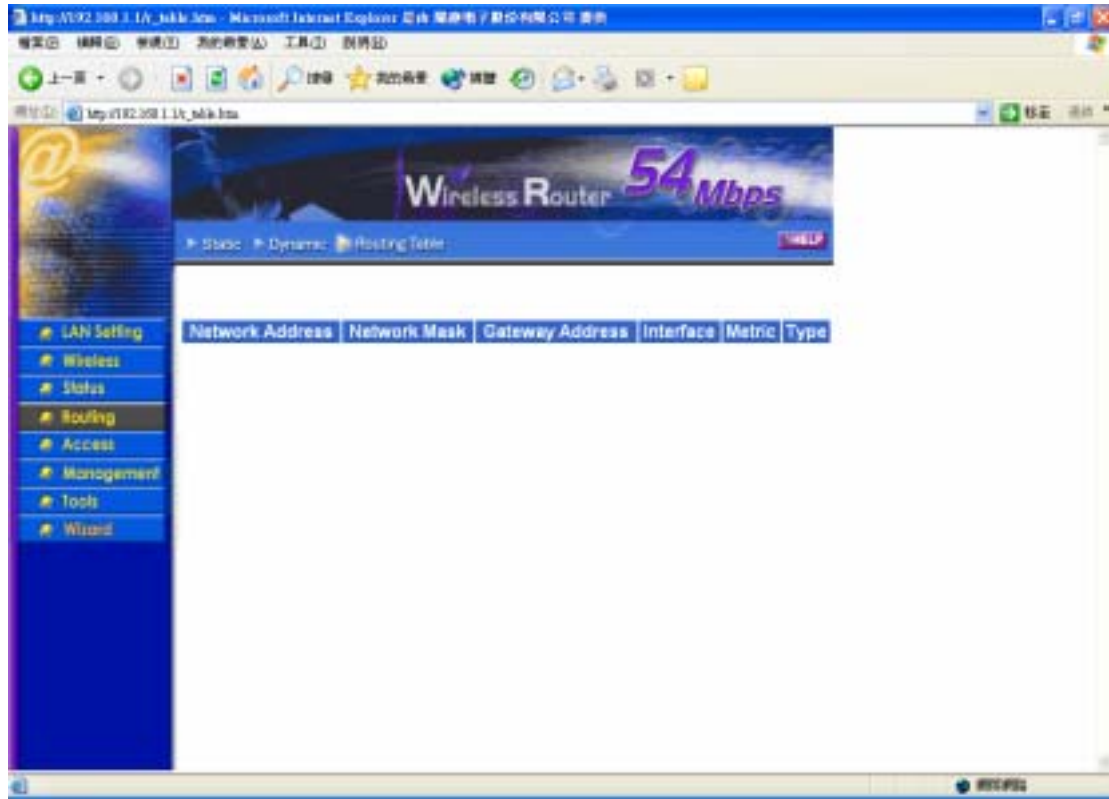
http://192.168.1.1/r_table.htm - Microsoft Internet Explorer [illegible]

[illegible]

上一頁

http://192.168.1.1/r_table.htm

移至

Wireless Router 54Mbps

Static Dynamic Routing Table

HELP

LAN Setting
Wireless
Status
Routing
Access
Management
Tools
Wizard

| Network Address | Network Mask | Gateway Address | Interface | Metric | Type |
|---|---|---|---|---|---|

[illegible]